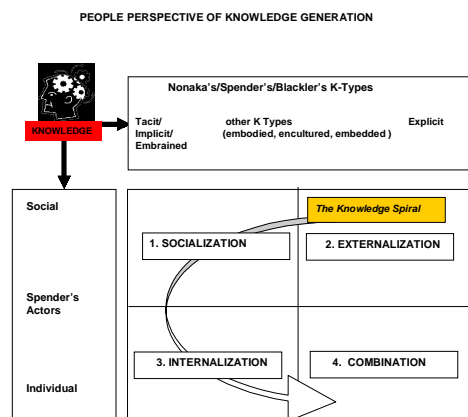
PEOPLE PERSPECTIVE OF KNOWLEDGE GENERATION

KNOWLEDGE

Nonaka's/Spender's/Blackler's K-Types

Tacit/ Implicit/ Embrained

other K Types (embodied, encultured, embedded )

Explicit

Social

Spender's Actors

Individual

The Knowledge Spiral

1. SOCIALIZATION

2. EXTERNALIZATION

3. INTERNALIZATION

4. COMBINATION